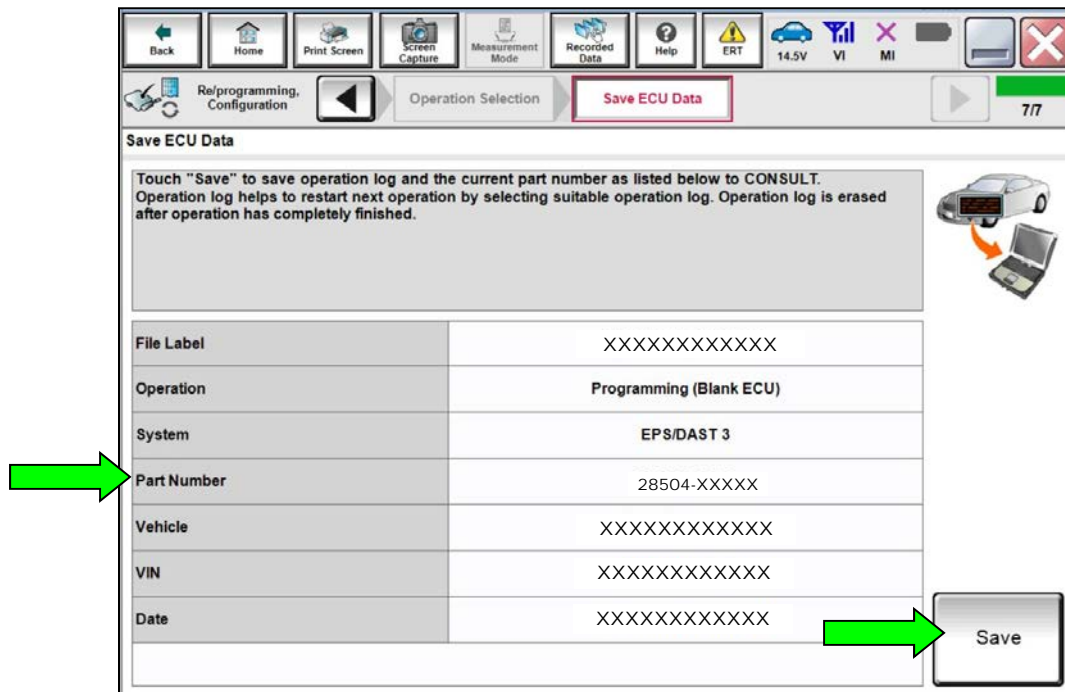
Back Home Print Screen Screen Capture Measurement Mode Recorded Data Help ERT 14.5V VI MI

Re/programming, Configuration Operation Selection Save ECU Data 7/7

Save ECU Data

Touch "Save" to save operation log and the current part number as listed below to CONSULT. Operation log helps to restart next operation by selecting suitable operation log. Operation log is erased after operation has completely finished.

| | |
|---|---|
| File Label | XXXXXXXXXXXX |
| Operation | Programming (Blank ECU) |
| System | EPS/DAST 3 |
| Part Number | 28504-XXXXX |
| Vehicle | XXXXXXXXXXXX |
| VIN | XXXXXXXXXXXX |
| Date | XXXXXXXXXXXX |

Save